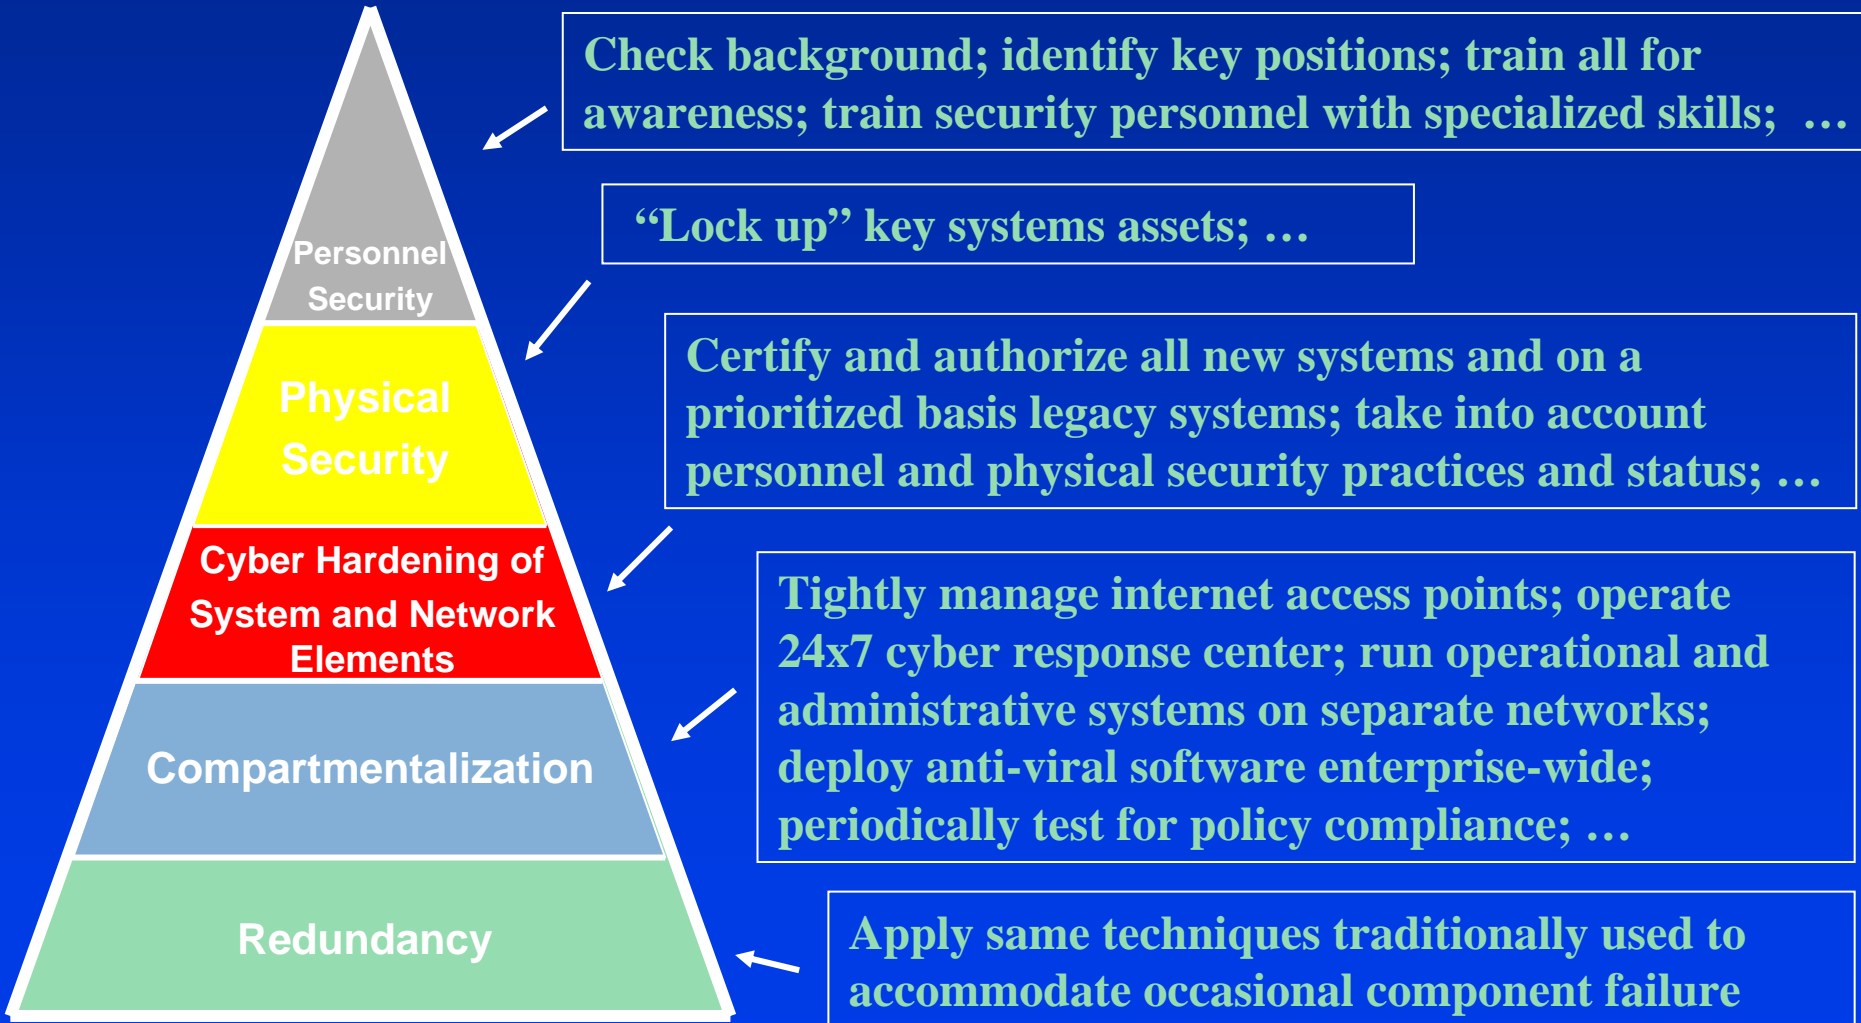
Personnel Security

Physical Security

Cyber Hardening of System and Network Elements

Compartmentalization

Redundancy

Check background; identify key positions; train all for awareness; train security personnel with specialized skills; …

“Lock up” key systems assets; …

Certify and authorize all new systems and on a prioritized basis legacy systems; take into account personnel and physical security practices and status; …

Tightly manage internet access points; operate 24x7 cyber response center; run operational and administrative systems on separate networks; deploy anti-viral software enterprise-wide; periodically test for policy compliance; …

Apply same techniques traditionally used to accommodate occasional component failure